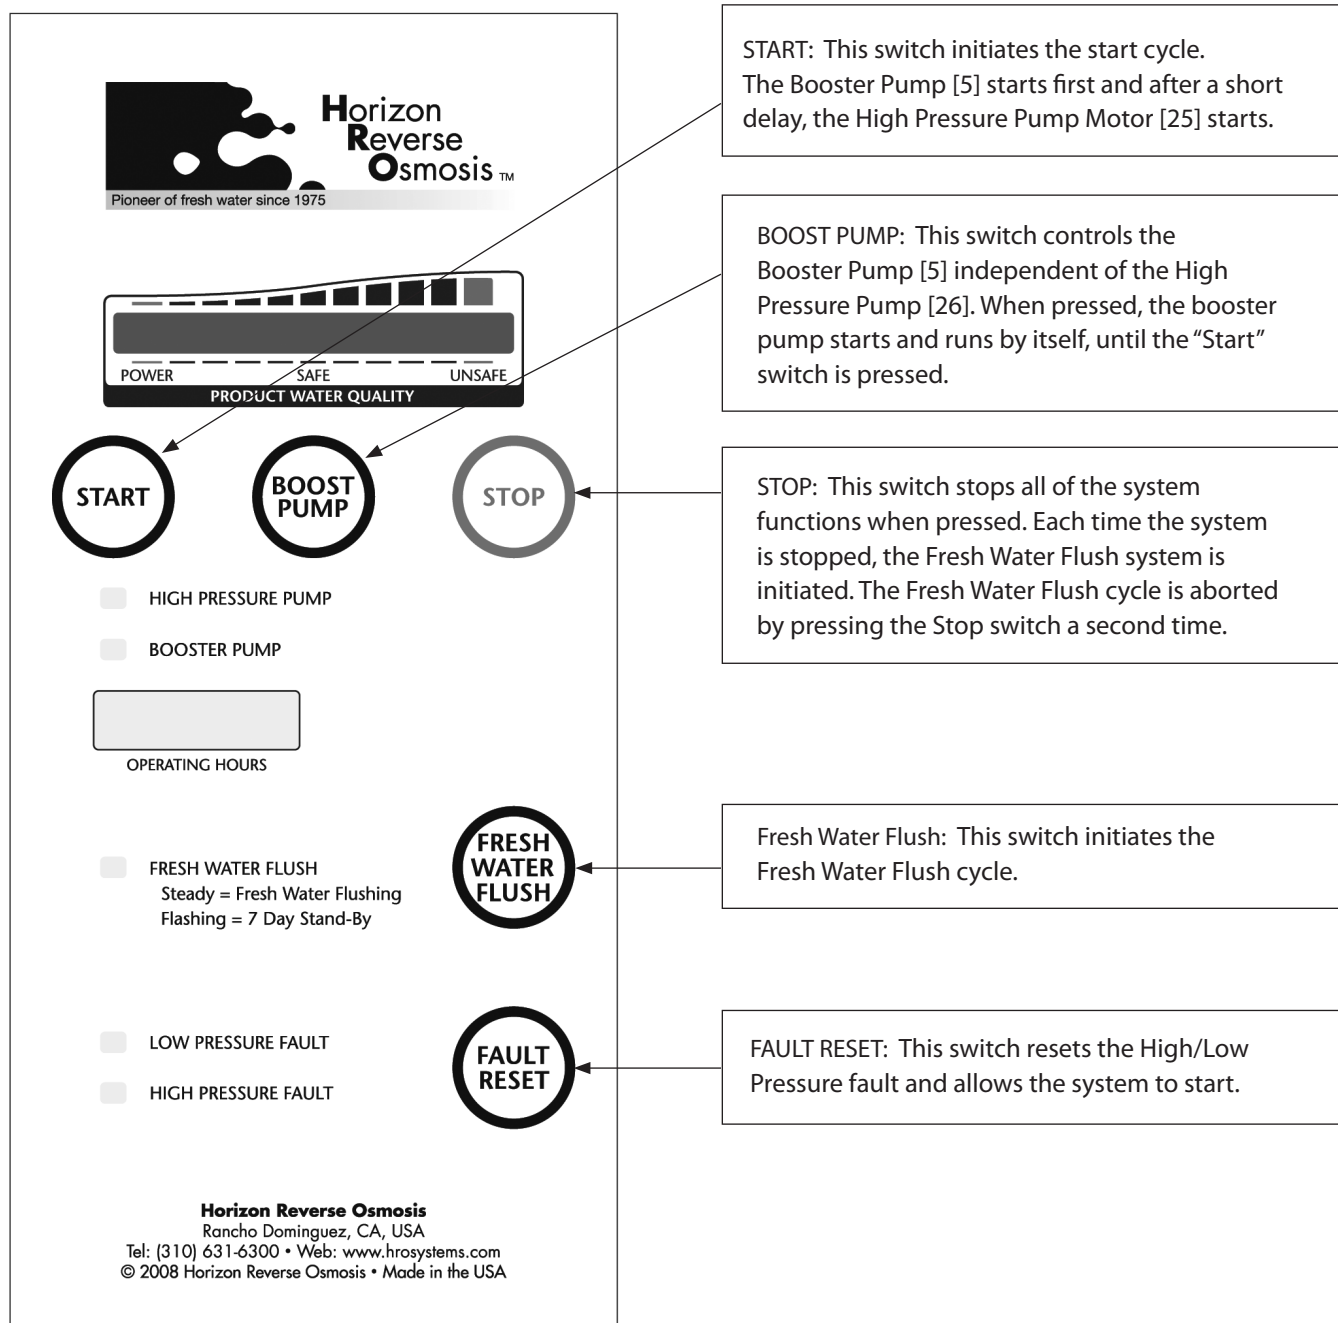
Horizon Reverse Osmosis TM
Pioneer of fresh water since 1975

POWER SAFE UNSAFE
PRODUCT WATER QUALITY

START

BOOST PUMP

STOP

HIGH PRESSURE PUMP

BOOSTER PUMP

OPERATING HOURS

FRESH WATER FLUSH
Steady = Fresh Water Flushing
Flashing = 7 Day Stand-By

FRESH WATER FLUSH

LOW PRESSURE FAULT

HIGH PRESSURE FAULT

FAULT RESET

Horizon Reverse Osmosis
Rancho Dominguez, CA, USA
Tel: (310) 631-6300 • Web: www.hrosystems.com
© 2008 Horizon Reverse Osmosis • Made in the USA

START: This switch initiates the start cycle. The Booster Pump [5] starts first and after a short delay, the High Pressure Pump Motor [25] starts.

BOOST PUMP: This switch controls the Booster Pump [5] independent of the High Pressure Pump [26]. When pressed, the booster pump starts and runs by itself, until the "Start" switch is pressed.

STOP: This switch stops all of the system functions when pressed. Each time the system is stopped, the Fresh Water Flush system is initiated. The Fresh Water Flush cycle is aborted by pressing the Stop switch a second time.

Fresh Water Flush: This switch initiates the Fresh Water Flush cycle.

FAULT RESET: This switch resets the High/Low Pressure fault and allows the system to start.